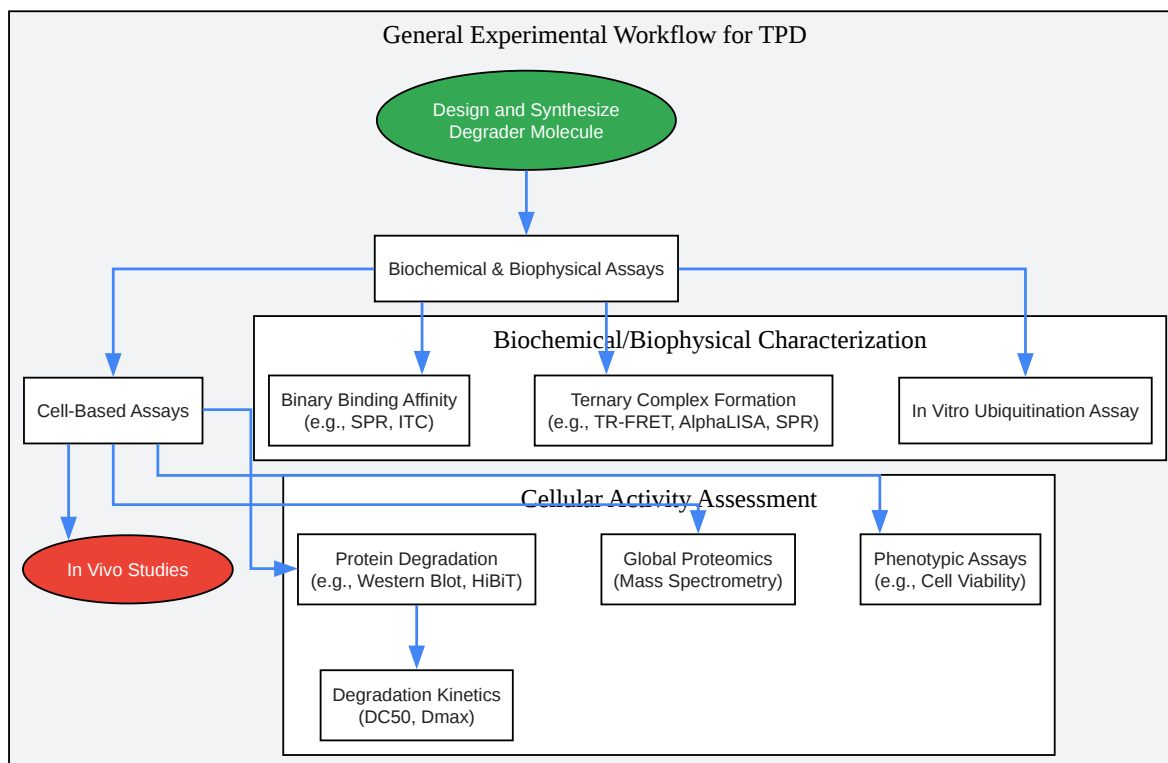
General Experimental Workflow for TPD

Design and Synthesize Degrader Molecule

Biochemical & Biophysical Assays

Biochemical/Biophysical Characterization

Binary Binding Affinity (e.g., SPR, ITC)

Ternary Complex Formation (e.g., TR-FRET, AlphaLISA, SPR)

In Vitro Ubiquitination Assay

Cell-Based Assays

Cellular Activity Assessment

In Vivo Studies

Protein Degradation (e.g., Western Blot, HiBiT)

Global Proteomics (Mass Spectrometry)

Phenotypic Assays (e.g., Cell Viability)

Degradation Kinetics (DC50, Dmax)